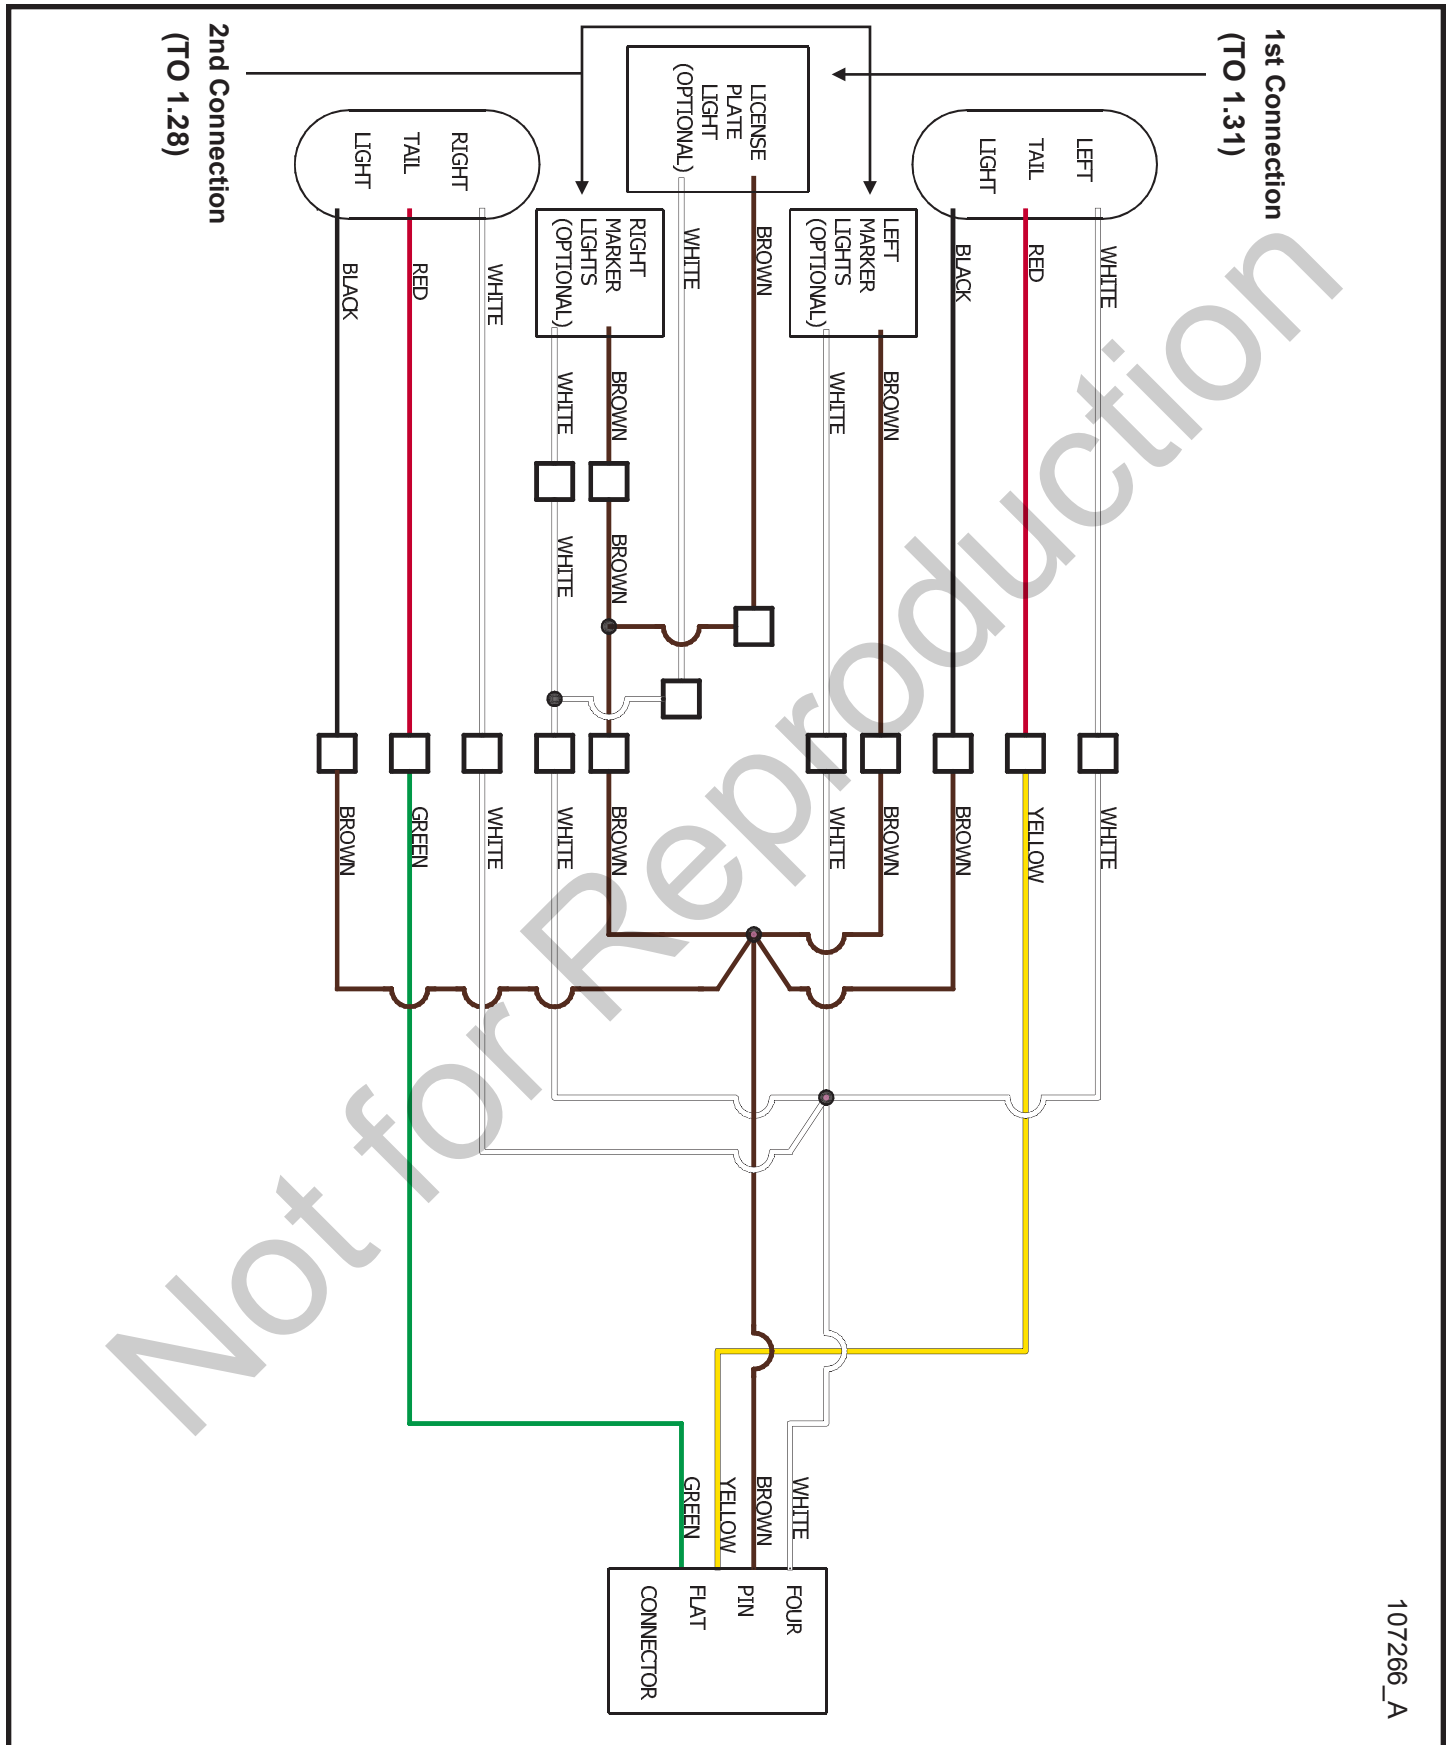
1st Connection (TO 1.31)

2nd Connection (TO 1.28)

LICENSE PLATE LIGHT (OPTIONAL)

LEFT TAIL LIGHT

RIGHT TAIL LIGHT

RIGHT MARKER LIGHTS (OPTIONAL)

LEFT MARKER LIGHTS (OPTIONAL)

BLACK
RED
WHITE
WHITE
BROWN
WHITE
BROWN
WHITE
BROWN
BLACK
RED
WHITE

WHITE
BROWN

BROWN
GREEN
WHITE
WHITE
BROWN
WHITE
BROWN
BROWN
YELLOW
WHITE

GREEN
YELLOW
BROWN
WHITE

FOUR PIN FLAT CONNECTOR

Not for Reproduction

107266_A